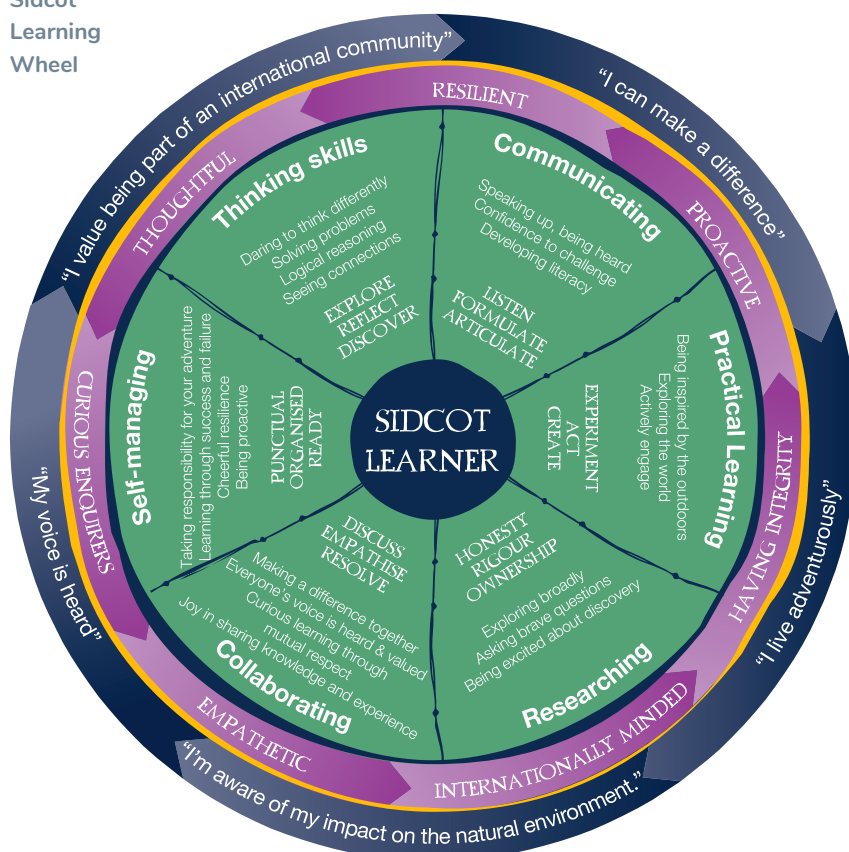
Sidcot Learning Wheel

"I value being part of an international community"

"I can make a difference"

"I live adventurously"

"I'm aware of my impact on the natural environment."

"My voice is heard"

RESILIENT

PROACTIVE

HAVING INTEGRITY

INTERNATIONALLY MINDED

EMPATHETIC

CURIOUS ENQUIRERS

THOUGHTFUL

Thinking skills
Daring to think differently
Solving problems
Logical reasoning
Seeing connections
EXPLORE
REFLECT
DISCOVER

Communicating
Speaking up, being heard
Confidence to challenge
Developing literacy
LISTEN
FORMULATE
ARTICULATE

Practical Learning
Being inspired by the outdoors
Exploring the world
Actively engage
EXPERIMENT
ACT
CREATE

Researching
Exploring broadly
Asking brave questions
Being excited about discovery
HONESTY
RIGOUR
OWNERSHIP

Collaborating
Making a difference together
Everyone's voice is heard & valued
Curious learning through mutual respect
Joy in sharing knowledge and experience
DISCUSS
EMPATHISE
RESOLVE

Self-managing
Taking responsibility for your adventure
Learning through success and failure
Cheerful resilience
Being proactive
PUNCTUAL
ORGANISED
READY

SIDCOT
LEARNER